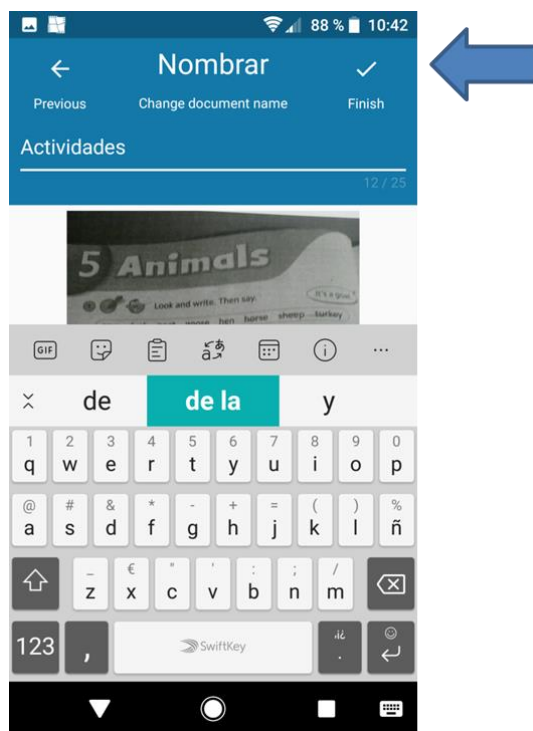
88 % 10:42

Nombrar

Previous

Change document name

Finish

Actividades

12 / 25

5 Animals

Look and write. Then say.

It's a goat.

goose hen horse sheep turkey

GIF

de

de la

y

1 q
2 w
3 e
4 r
5 t
6 y
7 u
8 i
9 o
0 p

@ a
# s
& d
* f
- g
+ h
= j
( k
) l
% ñ

_ z
€ x
" c
' v
: b
; n
/ m

123

,

SwiftKey

.